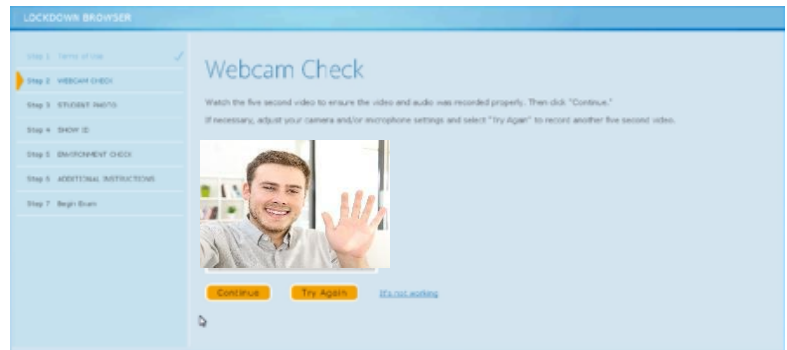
LOCKDOWN BROWSER

Step 1 Terms of Use

Step 2 WEBCAM CHECK

Step 3 STUDENT PHOTO

Step 4 SHOW ID

Step 5 ENVIRONMENT CHECK

Step 6 ADDITIONAL INSTRUCTIONS

Step 7 Begin Exam

Webcam Check

Watch the five second video to ensure the video and audio was recorded properly. Then click "Continue."

If necessary, adjust your camera and/or microphone settings and select "Try Again" to record another five second video.

Continue

Try Again

It's not working